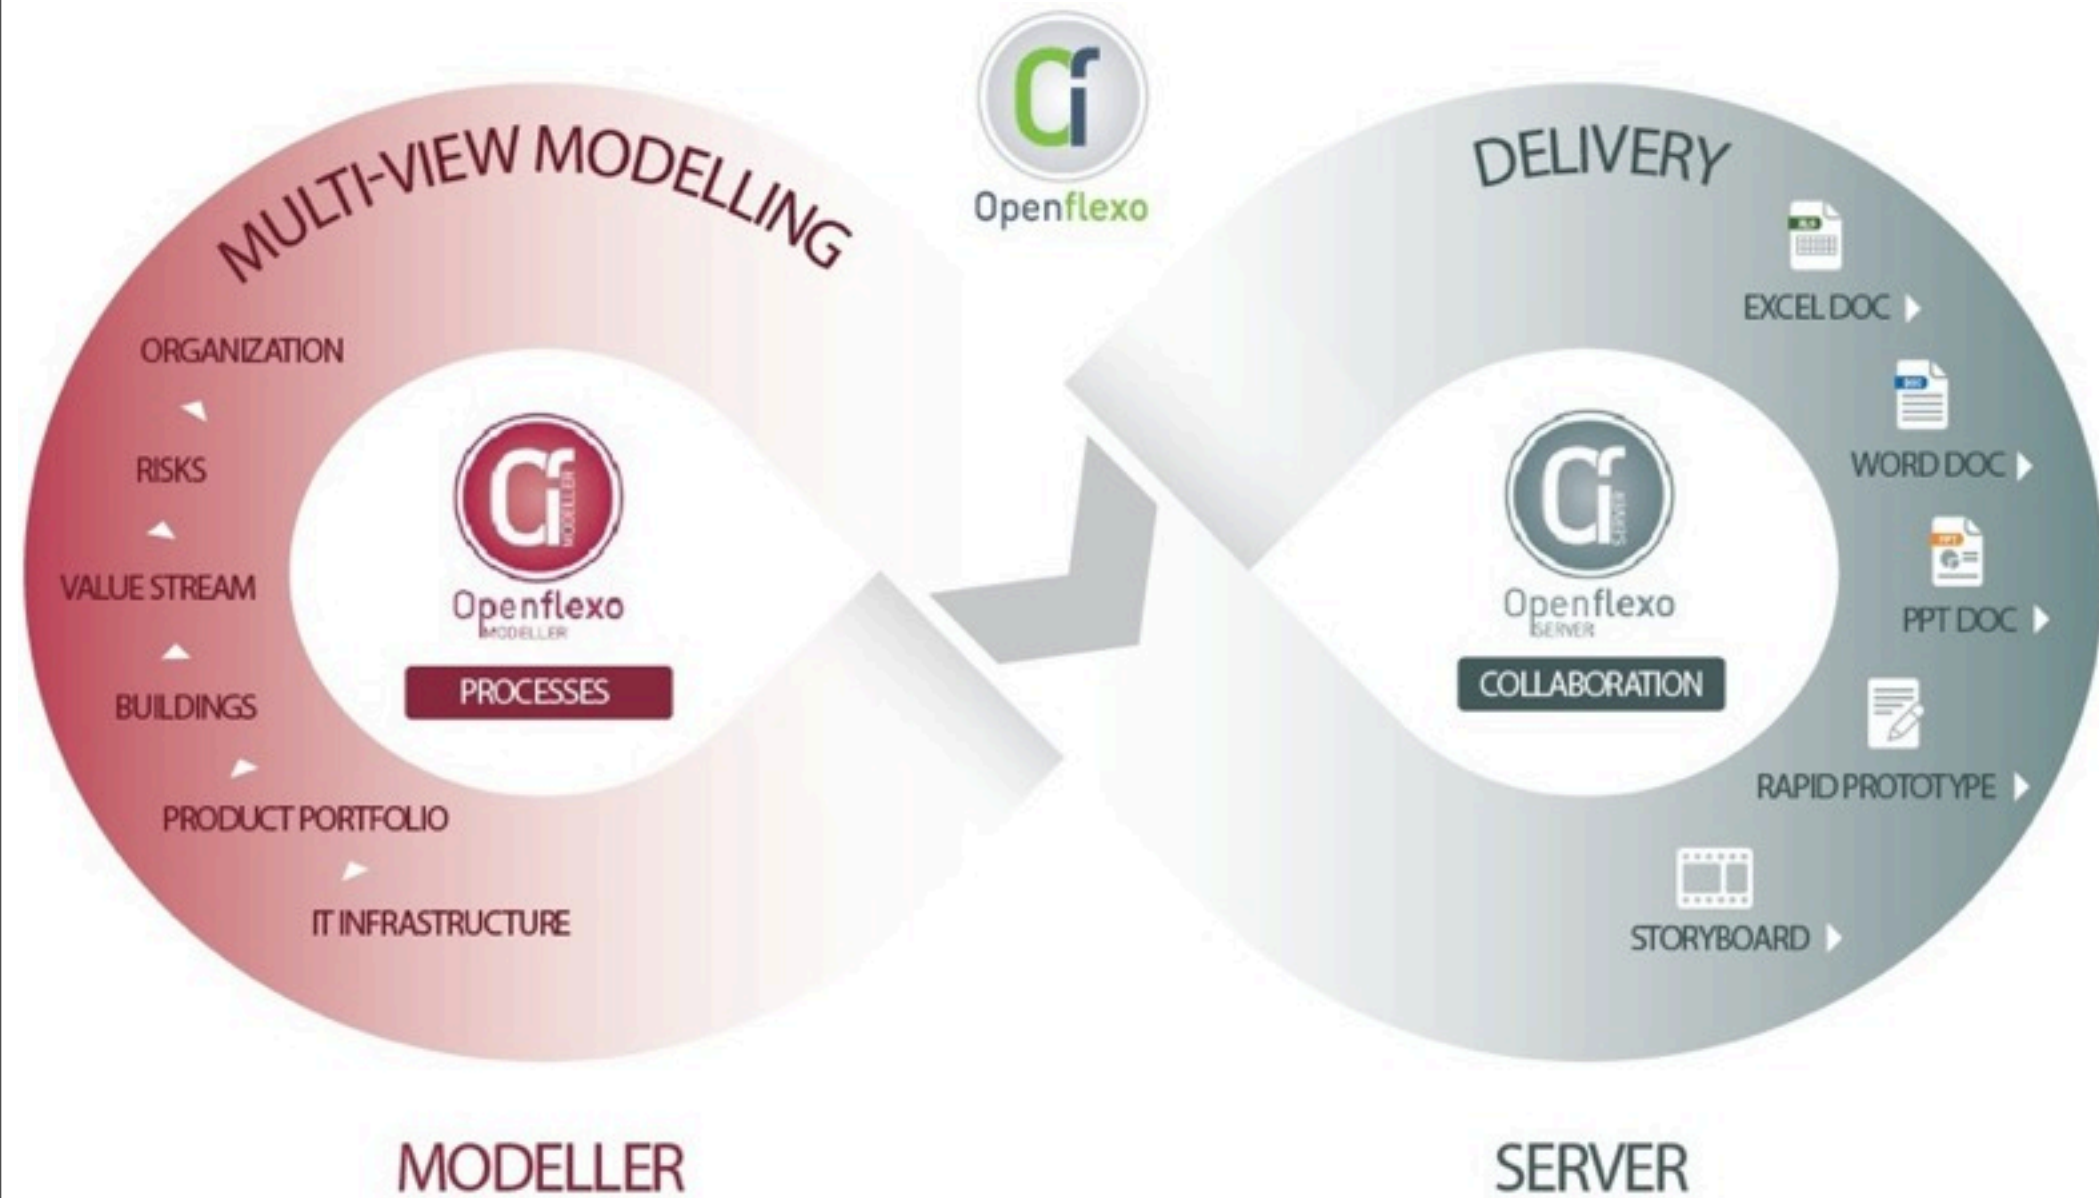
Openflexo

MULTI-VIEW MODELLING

ORGANIZATION

RISKS

VALUE STREAM

BUILDINGS

PRODUCT PORTFOLIO

IT INFRASTRUCTURE

MODELLER

Openflexo
MODELLER

PROCESSES

DELIVERY

EXCEL DOC

WORD DOC

PPT DOC

RAPID PROTOTYPE

STORYBOARD

SERVER

Openflexo
SERVER

COLLABORATION

MODELLER

SERVER